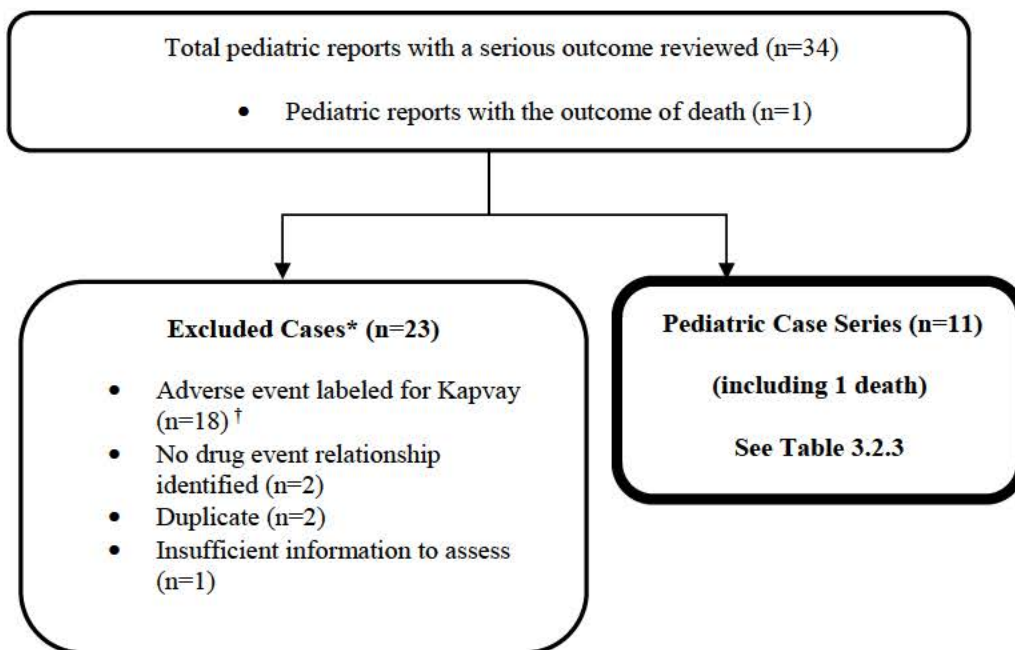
Total pediatric reports with a serious outcome reviewed (n=34)

• Pediatric reports with the outcome of death (n=1)

**Excluded Cases\* (n=23)**

• Adverse event labeled for Kapvay (n=18) †
• No drug event relationship identified (n=2)
• Duplicate (n=2)
• Insufficient information to assess (n=1)

**Pediatric Case Series (n=11)**

**(including 1 death)**

**See Table 3.2.3**